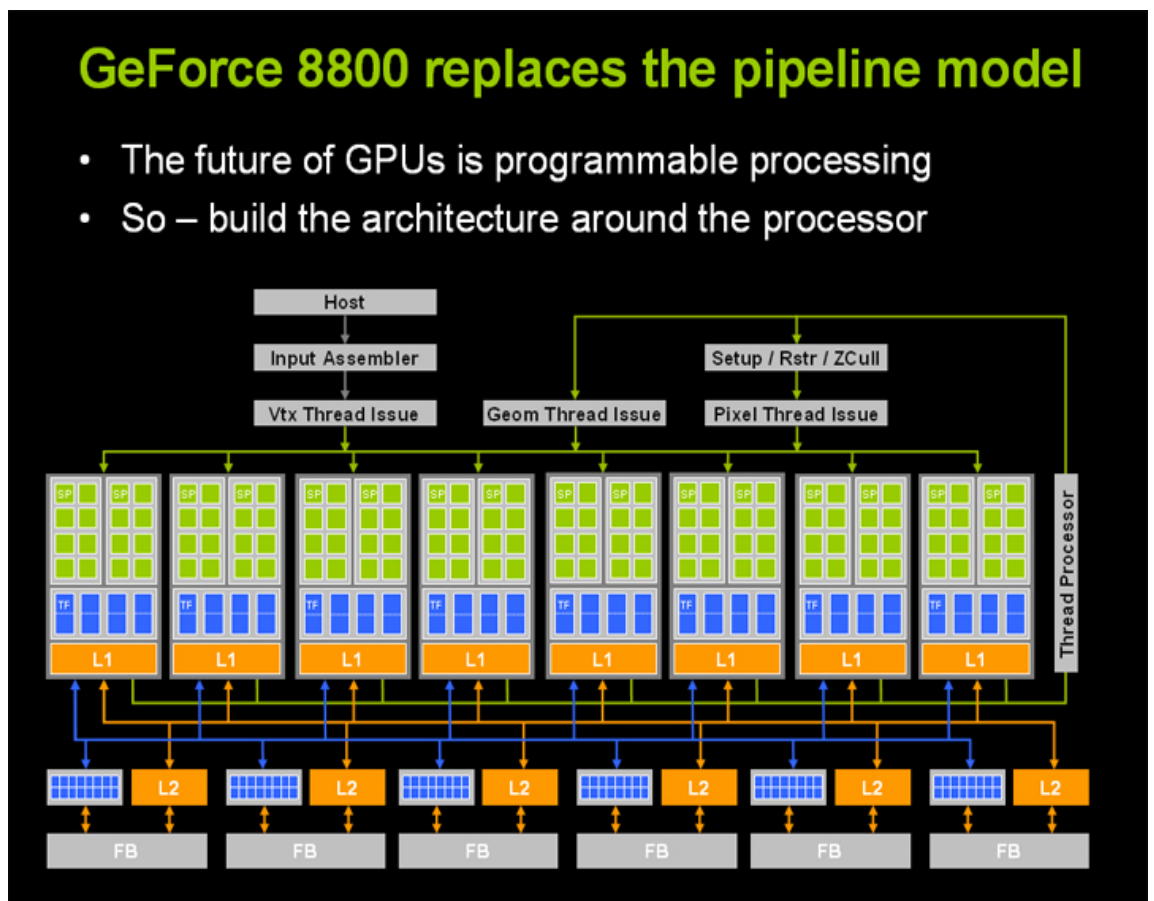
GeForce 8800 replaces the pipeline model

• The future of GPUs is programmable processing
• So – build the architecture around the processor

Host

Input Assembler

Setup / Rstr / ZCull

Vtx Thread Issue

Geom Thread Issue

Pixel Thread Issue

SP SP SP SP SP SP SP SP SP SP SP SP SP SP SP SP

TF TF TF TF TF TF TF TF

L1 L1 L1 L1 L1 L1 L1 L1

Thread Processor

L2 L2 L2 L2 L2 L2

FB FB FB FB FB FB